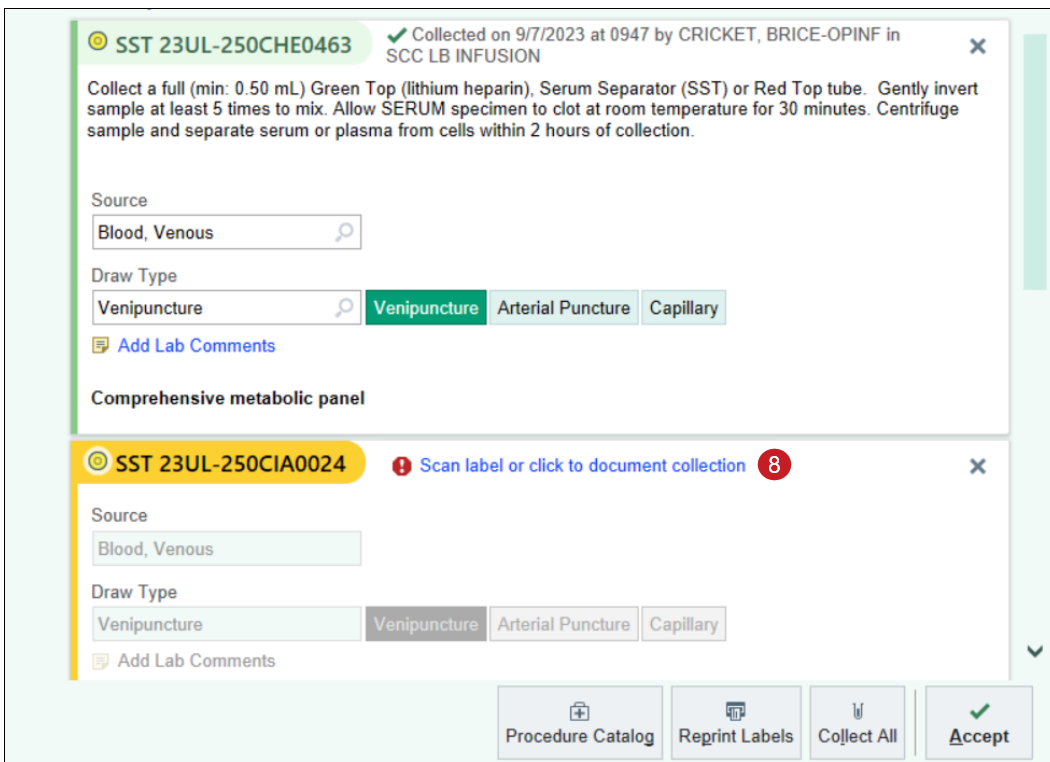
SST 23UL-250CHE0463

Collected on 9/7/2023 at 0947 by CRICKET, BRICE-OPINF in SCC LB INFUSION

×

Collect a full (min: 0.50 mL) Green Top (lithium heparin), Serum Separator (SST) or Red Top tube. Gently invert sample at least 5 times to mix. Allow SERUM specimen to clot at room temperature for 30 minutes. Centrifuge sample and separate serum or plasma from cells within 2 hours of collection.

Source

Blood, Venous

Draw Type

Venipuncture

Venipuncture Arterial Puncture Capillary

Add Lab Comments

**Comprehensive metabolic panel**

SST 23UL-250CIA0024

Scan label or click to document collection 8

×

Source

Blood, Venous

Draw Type

Venipuncture

Venipuncture Arterial Puncture Capillary

Add Lab Comments

Procedure Catalog Reprint Labels Collect All Accept